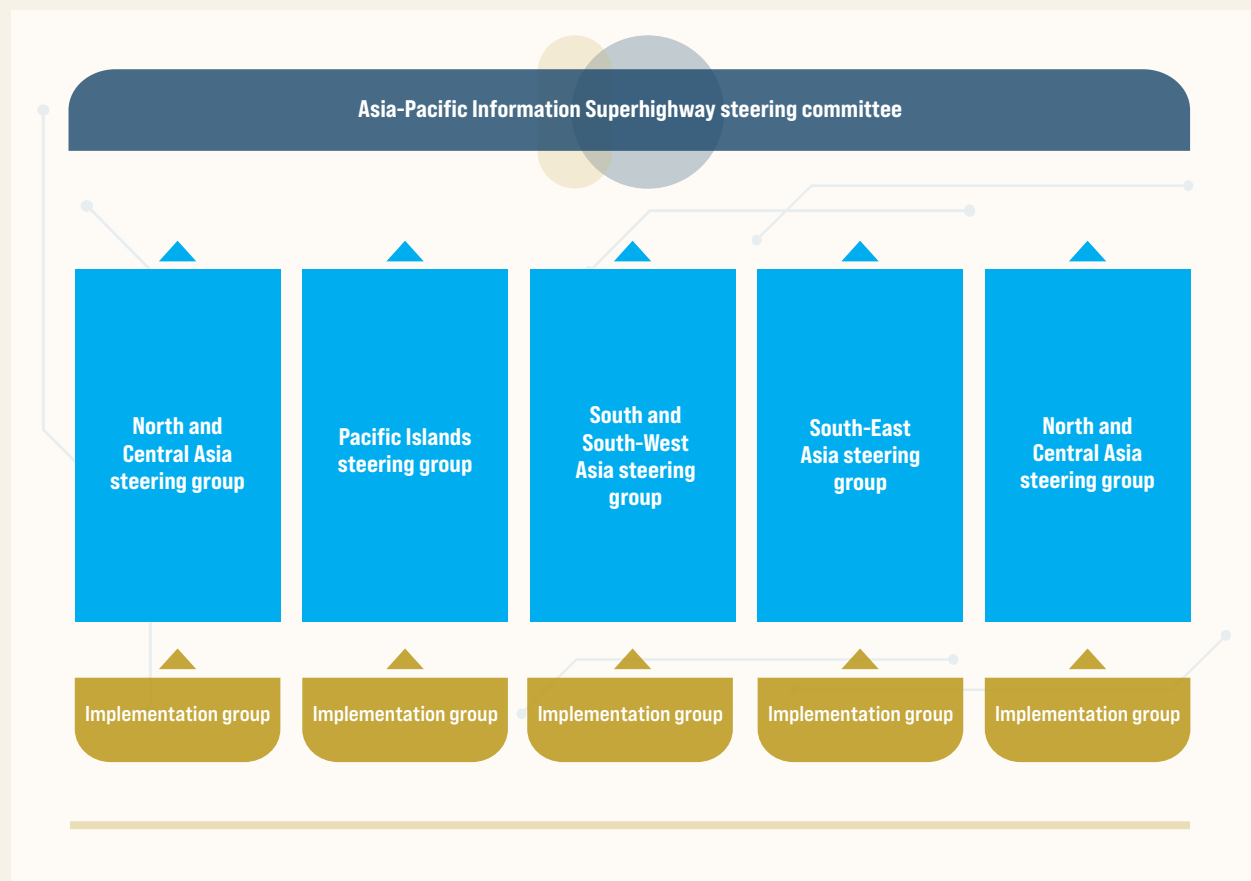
Asia-Pacific Information Superhighway steering committee

North and Central Asia steering group

Pacific Islands steering group

South and South-West Asia steering group

South-East Asia steering group

North and Central Asia steering group

Implementation group

Implementation group

Implementation group

Implementation group

Implementation group